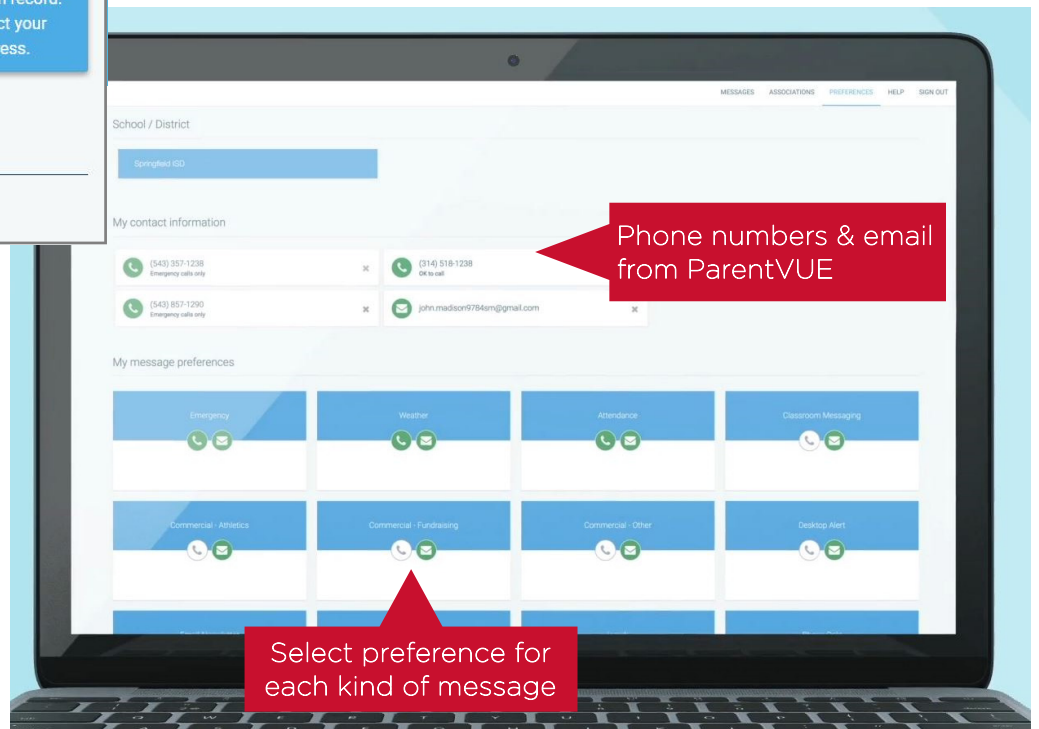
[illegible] record.
ct your
ess.

MESSAGES ASSOCIATIONS PREFERENCES HELP SIGN OUT

School / District

Springfield ISD

My contact information

(543) 357-1238
Emergency calls only

(314) 518-1238
OK to call

(543) 857-1290
Emergency calls only

john.madison9784sm@gmail.com

Phone numbers & email from ParentVUE

My message preferences

Emergency

Weather

Attendance

Classroom Messaging

Commercial - Athletics

Commercial - Fundraising

Commercial - Other

Desktop Alert

Select preference for each kind of message